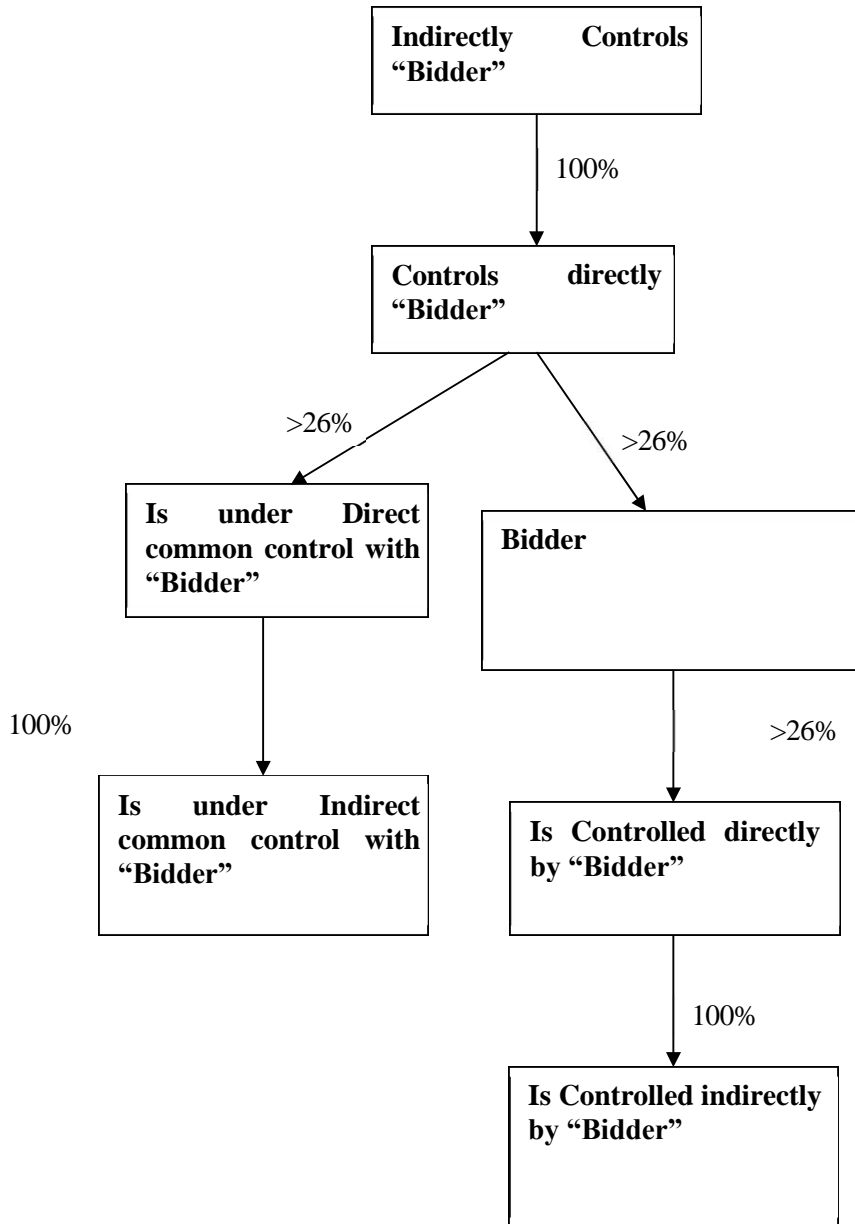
Indirectly Controls "Bidder"

100%

Controls directly "Bidder"

>26%

>26%

Is under Direct common control with "Bidder"

Bidder

100%

>26%

Is under Indirect common control with "Bidder"

Is Controlled directly by "Bidder"

100%

Is Controlled indirectly by "Bidder"